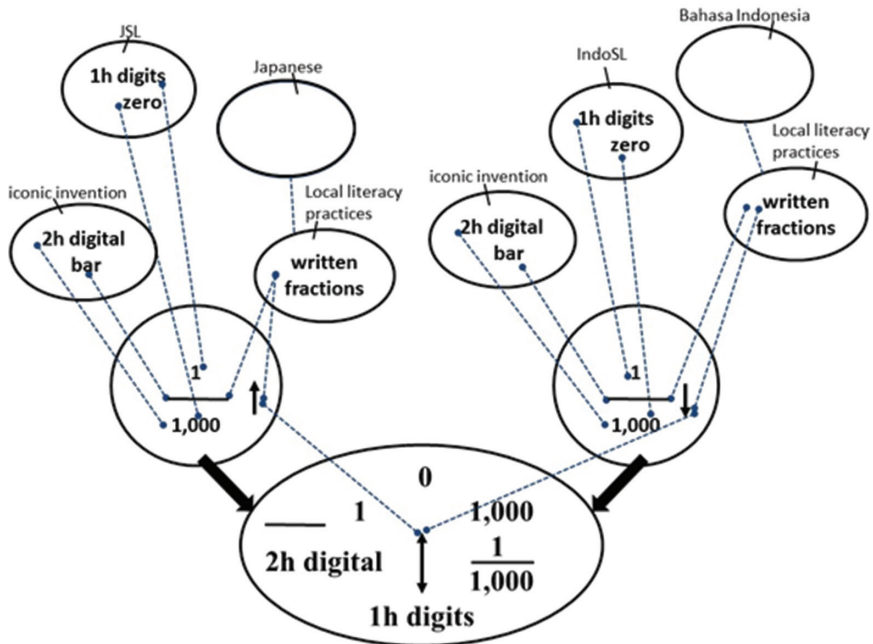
JSL

1h digits zero

Japanese

iconic invention

2h digital bar

Local literacy practices

written fractions

1

1,000

Bahasa Indonesia

IndoSL

1h digits zero

iconic invention

2h digital bar

Local literacy practices

written fractions

1

1,000

0

1

1,000

2h digital

$\frac{1}{1,000}$

1h digits